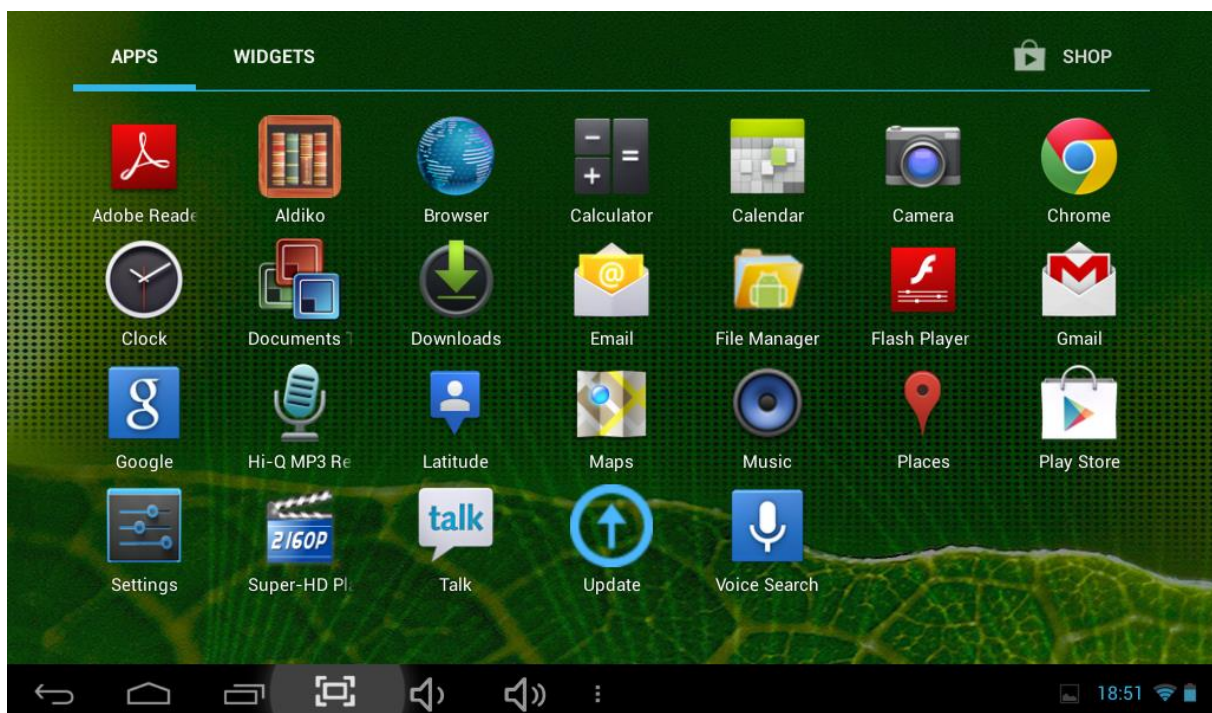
APPS WIDGETS SHOP

Adobe Reade
Aldiko
Browser
Calculator
Calendar
Camera
Chrome
Clock
Documents
Downloads
Email
File Manager
Flash Player
Gmail
Google
Hi-Q MP3 Re
Latitude
Maps
Music
Places
Play Store
Settings
Super-HD Pl
Talk
Update
Voice Search

talk
2160P
@

18:51